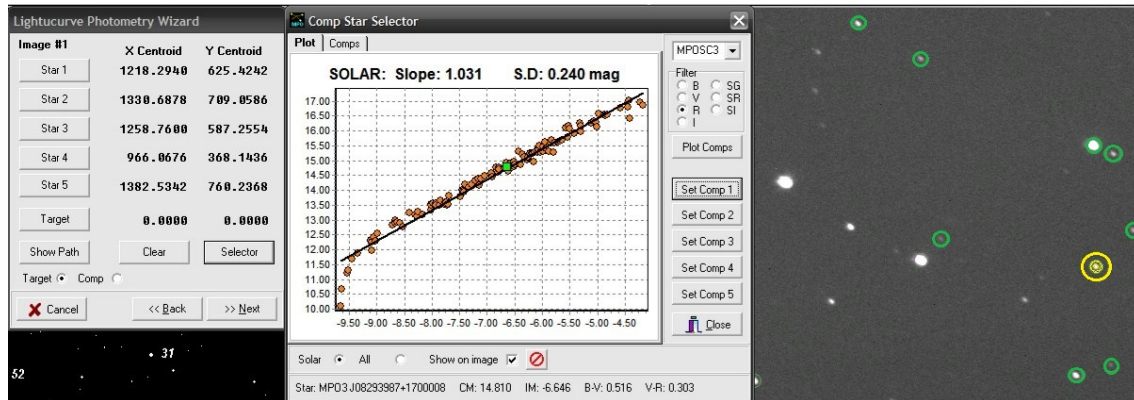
Lightcurve Photometry Wizard

Image #1 X Centroid Y Centroid

| | X Centroid | Y Centroid |
|---|---|---|
| Star 1 | 1218.2940 | 625.4242 |
| Star 2 | 1330.6878 | 709.0586 |
| Star 3 | 1258.7600 | 587.2554 |
| Star 4 | 966.0676 | 368.1436 |
| Star 5 | 1382.5342 | 760.2368 |
| Target | 0.0000 | 0.0000 |

Show Path Clear Selector

Target Comp

Cancel << Back >> Next

31

52

Comp Star Selector

Plot Comps

SOLAR: Slope: 1.031 S.D: 0.240 mag

17.00 16.50 16.00 15.50 15.00 14.50 14.00 13.50 13.00 12.50 12.00 11.50 11.00 10.50 10.00

-9.50 -9.00 -8.50 -8.00 -7.50 -7.00 -6.50 -6.00 -5.50 -5.00 -4.50

MPOSC3

Filter
B SG
V SR
R SI
I

Plot Comps

Set Comp 1
Set Comp 2
Set Comp 3
Set Comp 4
Set Comp 5

Close

Solar All Show on image

Star: MPO3 J08293987+1700008 CM: 14.810 IM: -6.646 B-V: 0.516 V-R: 0.303